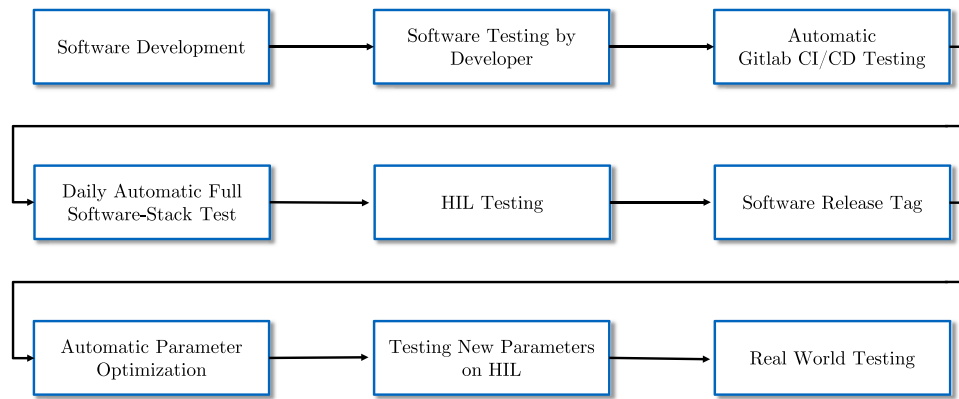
Software Development

Software Testing by Developer

Automatic Gitlab CI/CD Testing

Daily Automatic Full Software-Stack Test

HIL Testing

Software Release Tag

Automatic Parameter Optimization

Testing New Parameters on HIL

Real World Testing